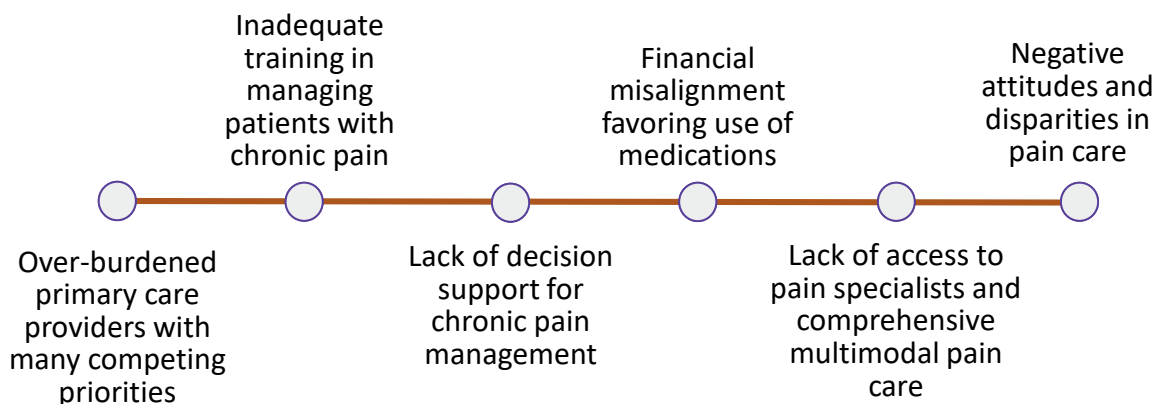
Over-burdened primary care providers with many competing priorities

Inadequate training in managing patients with chronic pain

Lack of decision support for chronic pain management

Financial misalignment favoring use of medications

Lack of access to pain specialists and comprehensive multimodal pain care

Negative attitudes and disparities in pain care